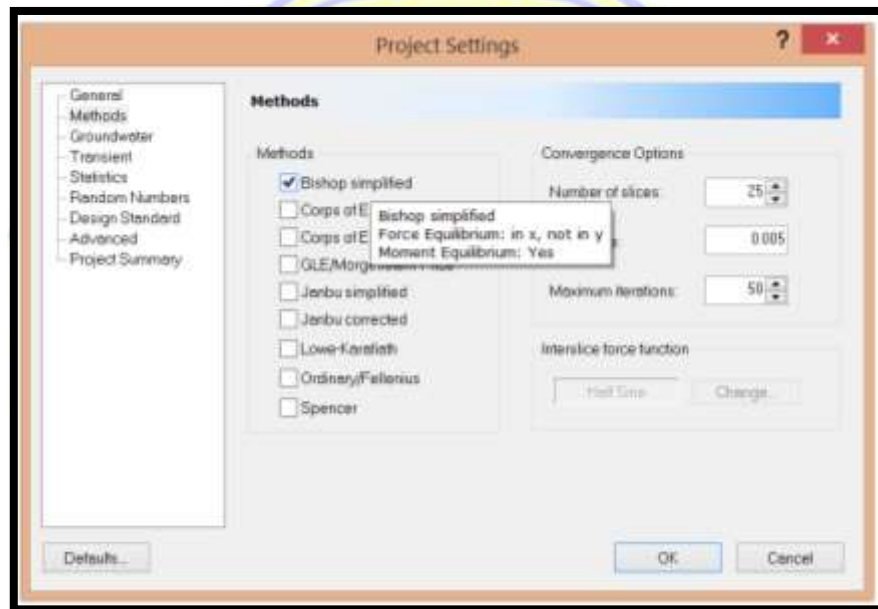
Project Settings

?

General
Methods
Groundwater
Transient
Statistics
Random Numbers
Design Standard
Advanced
Project Summary

Methods

Methods

Bishop simplified
Corps of E
Corps of E
GLE/Morg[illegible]
Janbu simplified
Janbu corrected
Lowe-Karafiath
Ordinary/Fellenius
Spencer

Bishop simplified
Force Equilibrium: in x, not in y
Moment Equilibrium: Yes

Convergence Options

Number of slices: 25
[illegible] 0.005
Maximum iterations: 50

Interslice force function

Half Sine
Change...

Defaults...

OK
Cancel